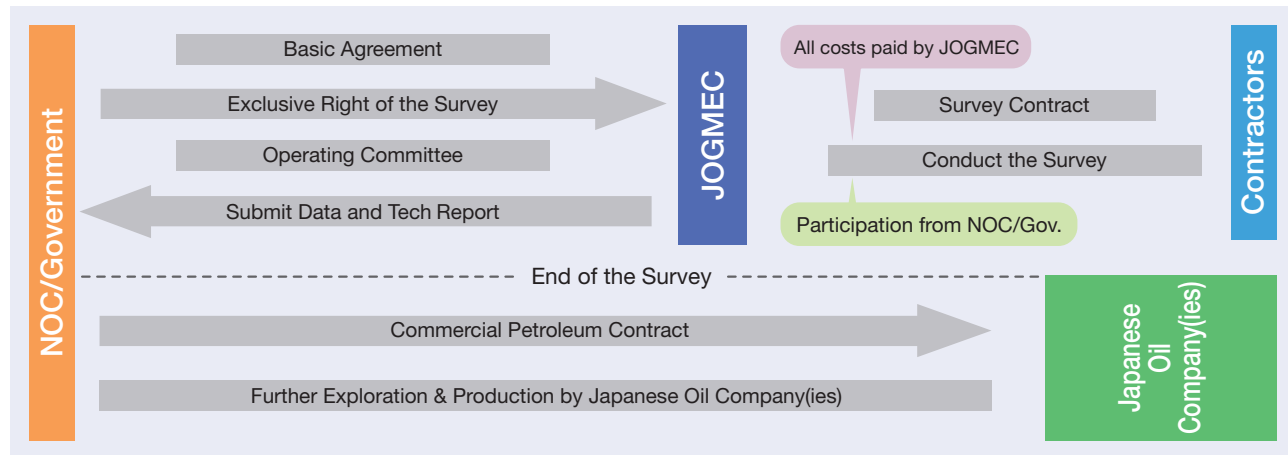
NOC/Government

Basic Agreement

Exclusive Right of the Survey

Operating Committee

Submit Data and Tech Report

JOGMEC

All costs paid by JOGMEC

Survey Contract

Conduct the Survey

Participation from NOC/Gov.

Contractors

End of the Survey

Commercial Petroleum Contract

Further Exploration & Production by Japanese Oil Company(ies)

Japanese Oil Company(ies)